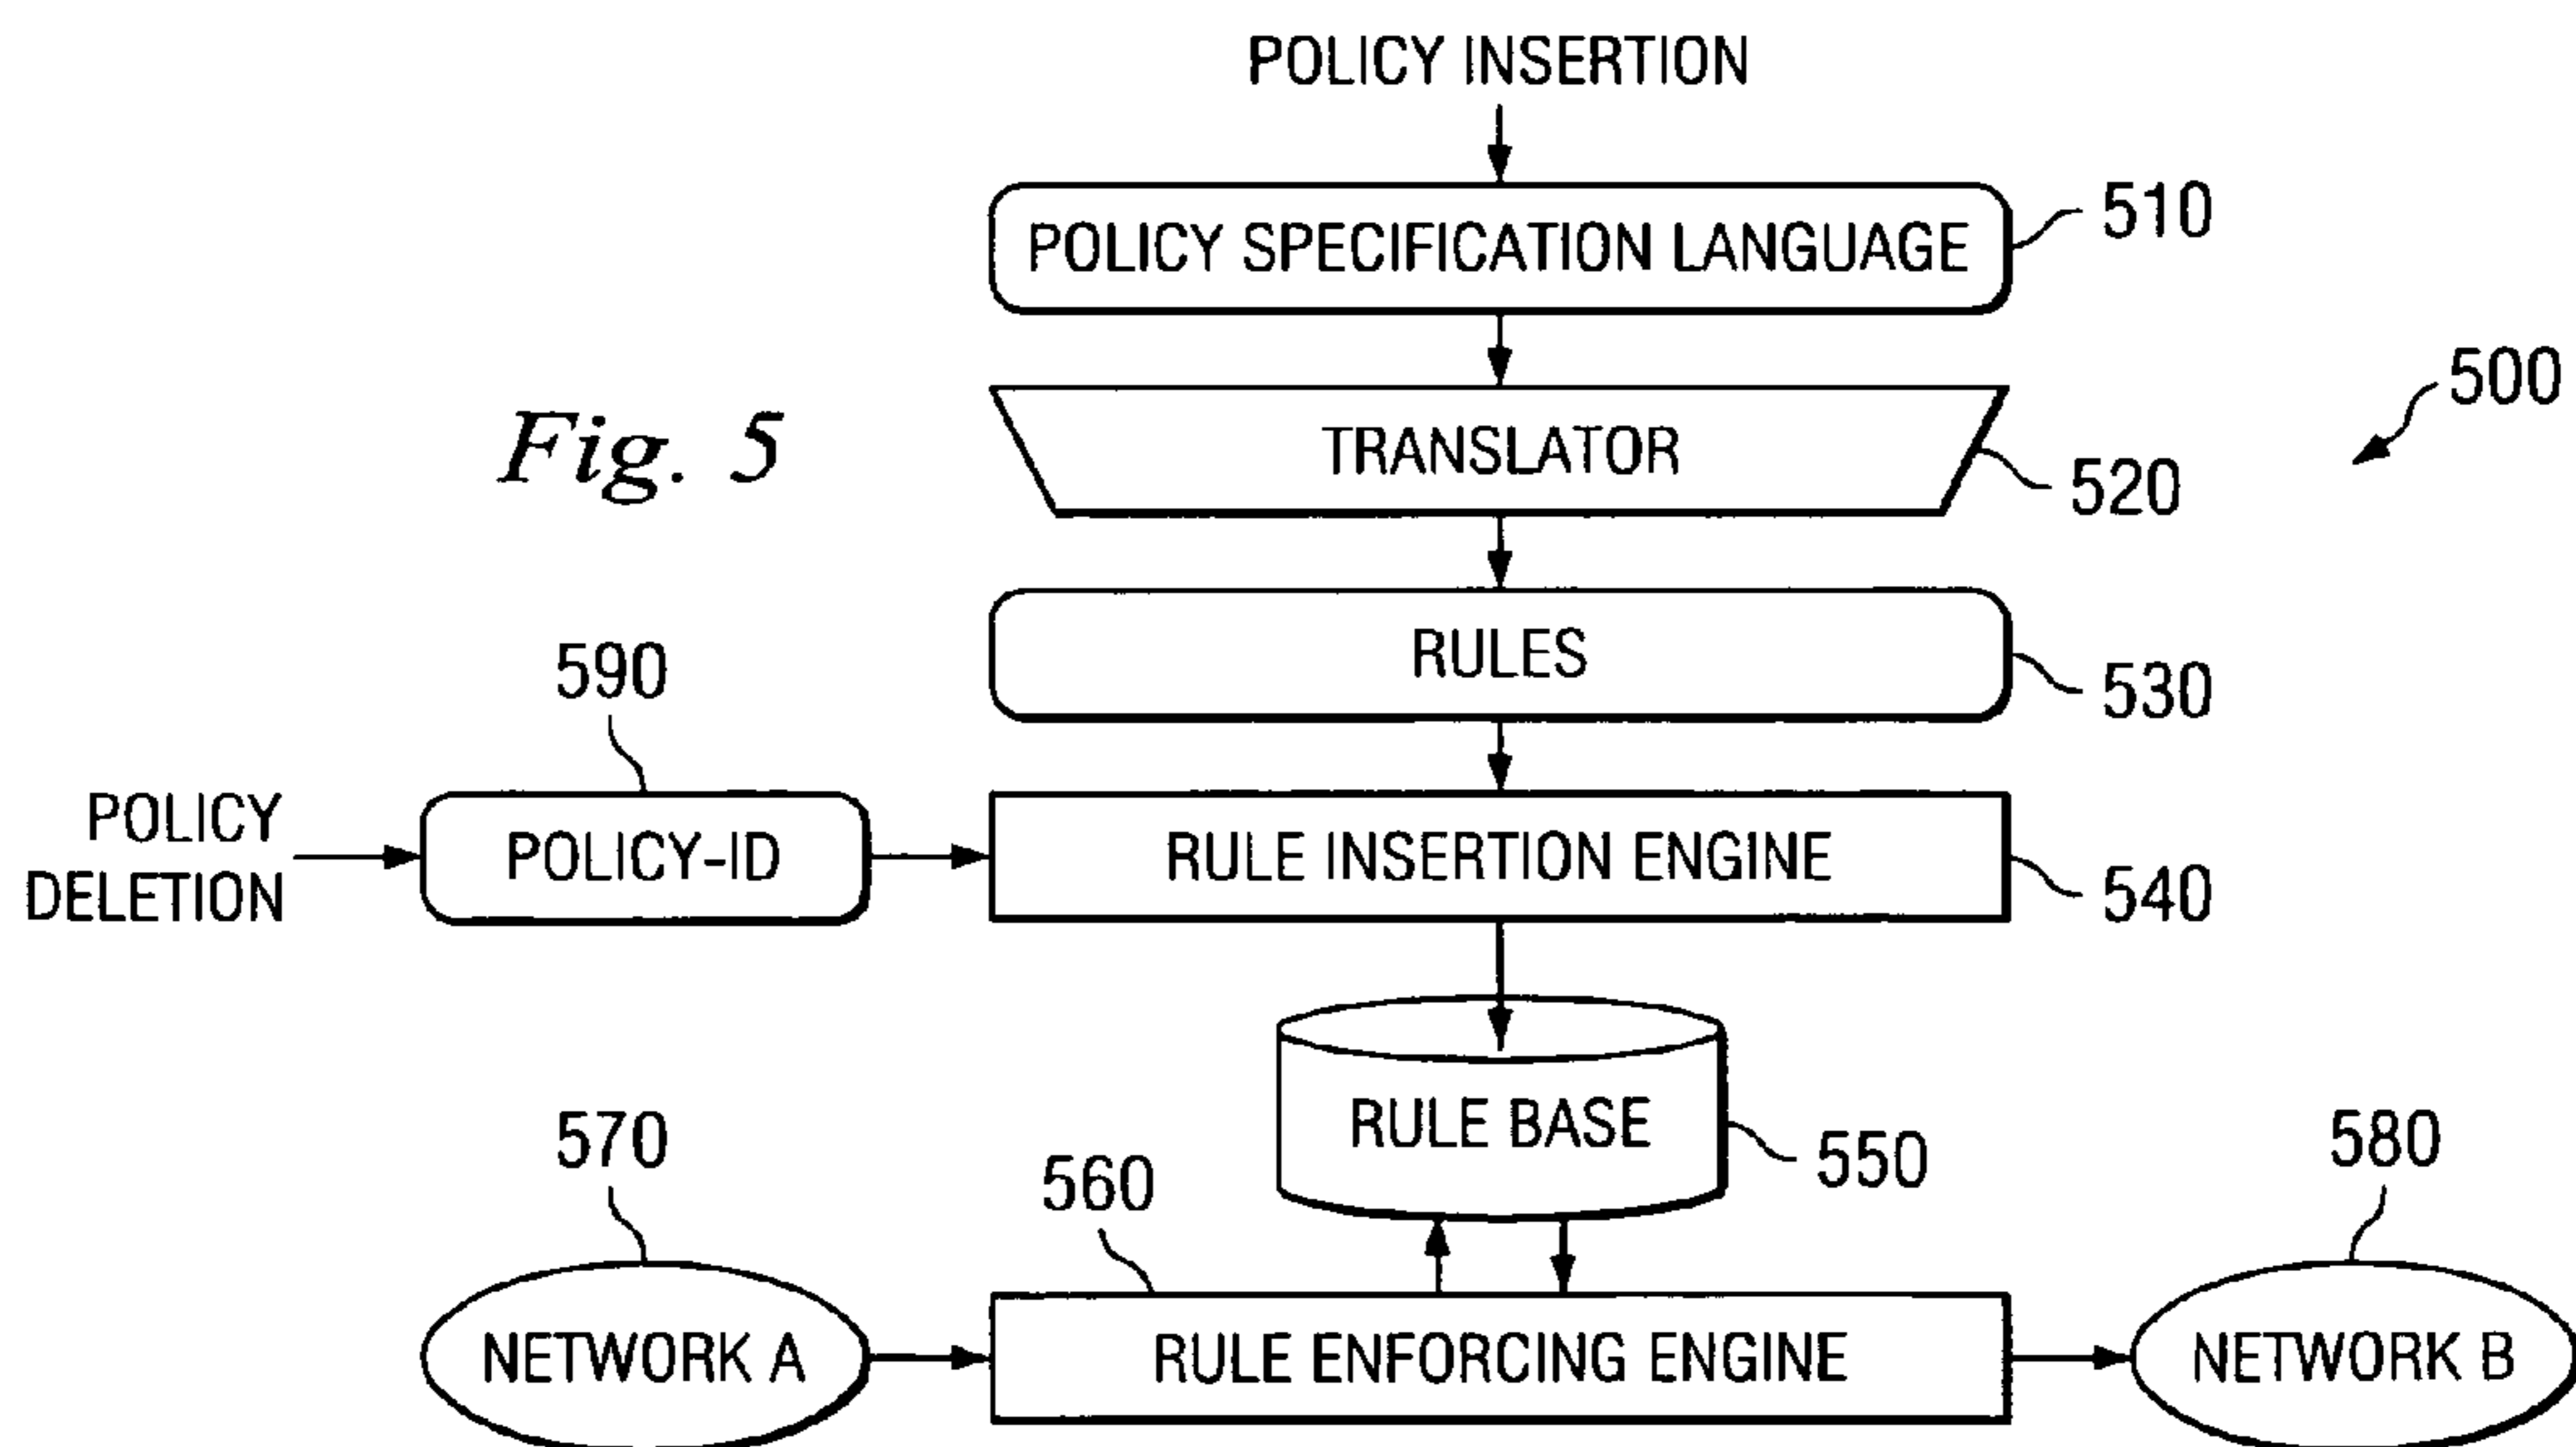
POLICY INSERTION

POLICY SPECIFICATION LANGUAGE 510

500

Fig. 5

TRANSLATOR 520

RULES 530

590

POLICY DELETION

POLICY-ID

RULE INSERTION ENGINE 540

RULE BASE 550

570

560

580

NETWORK A

RULE ENFORCING ENGINE

NETWORK B